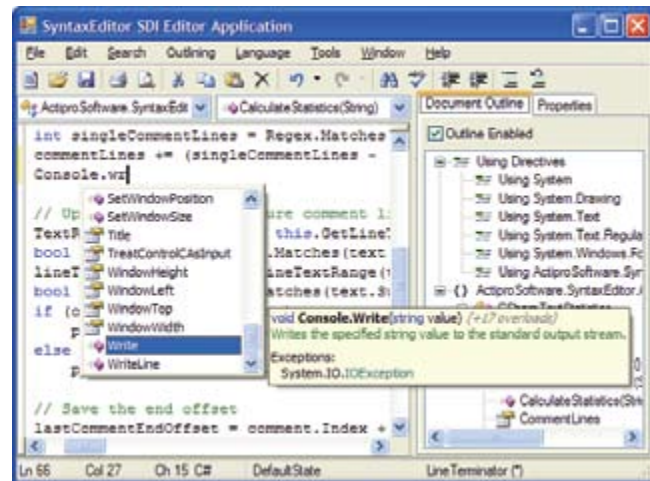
SyntaxEditor SDI Editor Application

File Edit Search Outlining Language Tools Window Help

ActiproSoftware.SyntaxEdit
CalculateStatistics(String)

int singleCommentLines = Regex.Matches
commentLines += (singleCommentLines -
Console.wr

// Up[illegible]re comment l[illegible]
TextR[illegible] this.GetLine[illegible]
bool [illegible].Matches(text
lineT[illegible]ineTextRange(
bool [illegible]atches(text.S
if (c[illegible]
p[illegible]
else
p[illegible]

// Save the end offset
lastCommentEndOffset = comment.Index +

SetWindowPosition
SetWindowSize
Title
TreatControlCAsInput
WindowHeight
WindowLeft
WindowTop
WindowWidth
Write
WriteLine

void Console.Write(string value) (+17 overloads)
Writes the specified string value to the standard output stream.
Exceptions:
System.IO.IOException

Document Outline
Properties

Outline Enabled
Using Directives
Using System
Using System.Drawing
Using System.Text
Using System.Text.Regula
Using System.Windows.Fo
Using ActiproSoftware.Syn
{} ActiproSoftware.SyntaxEditor.
CalculateStatistics(Str
CommentLines

Ln 66 Col 27 Ch 15 C# DefaultState LineTerminator (*)